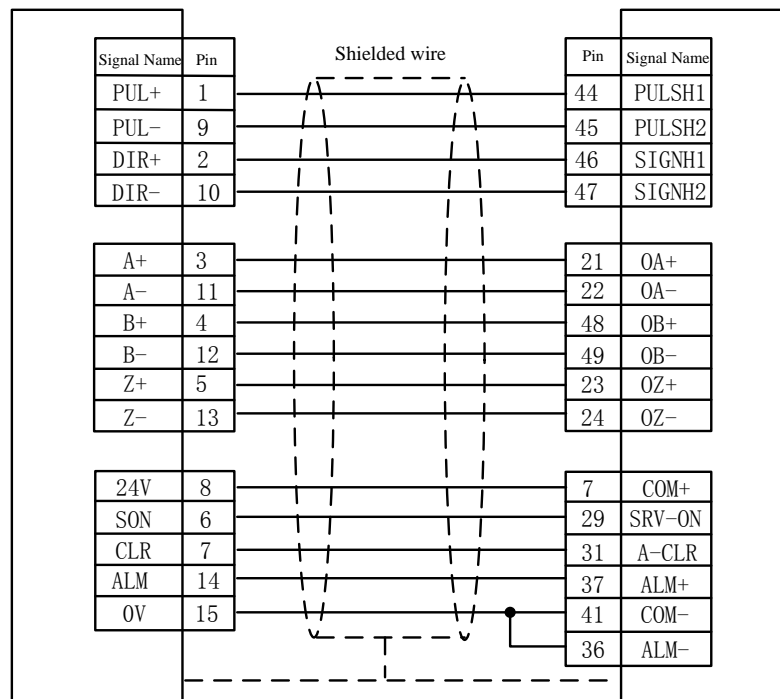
Shielded wire

| Signal Name | Pin |
|---|---|
| PUL+ | 1 |
| PUL- | 9 |
| DIR+ | 2 |
| DIR- | 10 |
| A+ | 3 |
| A- | 11 |
| B+ | 4 |
| B- | 12 |
| Z+ | 5 |
| Z- | 13 |
| 24V | 8 |
| SON | 6 |
| CLR | 7 |
| ALM | 14 |
| 0V | 15 |

| Pin | Signal Name |
|---|---|
| 44 | PULSH1 |
| 45 | PULSH2 |
| 46 | SIGNH1 |
| 47 | SIGNH2 |
| 21 | OA+ |
| 22 | OA- |
| 48 | OB+ |
| 49 | OB- |
| 23 | OZ+ |
| 24 | OZ- |
| 7 | COM+ |
| 29 | SRV-ON |
| 31 | A-CLR |
| 37 | ALM+ |
| 41 | COM- |
| 36 | ALM- |